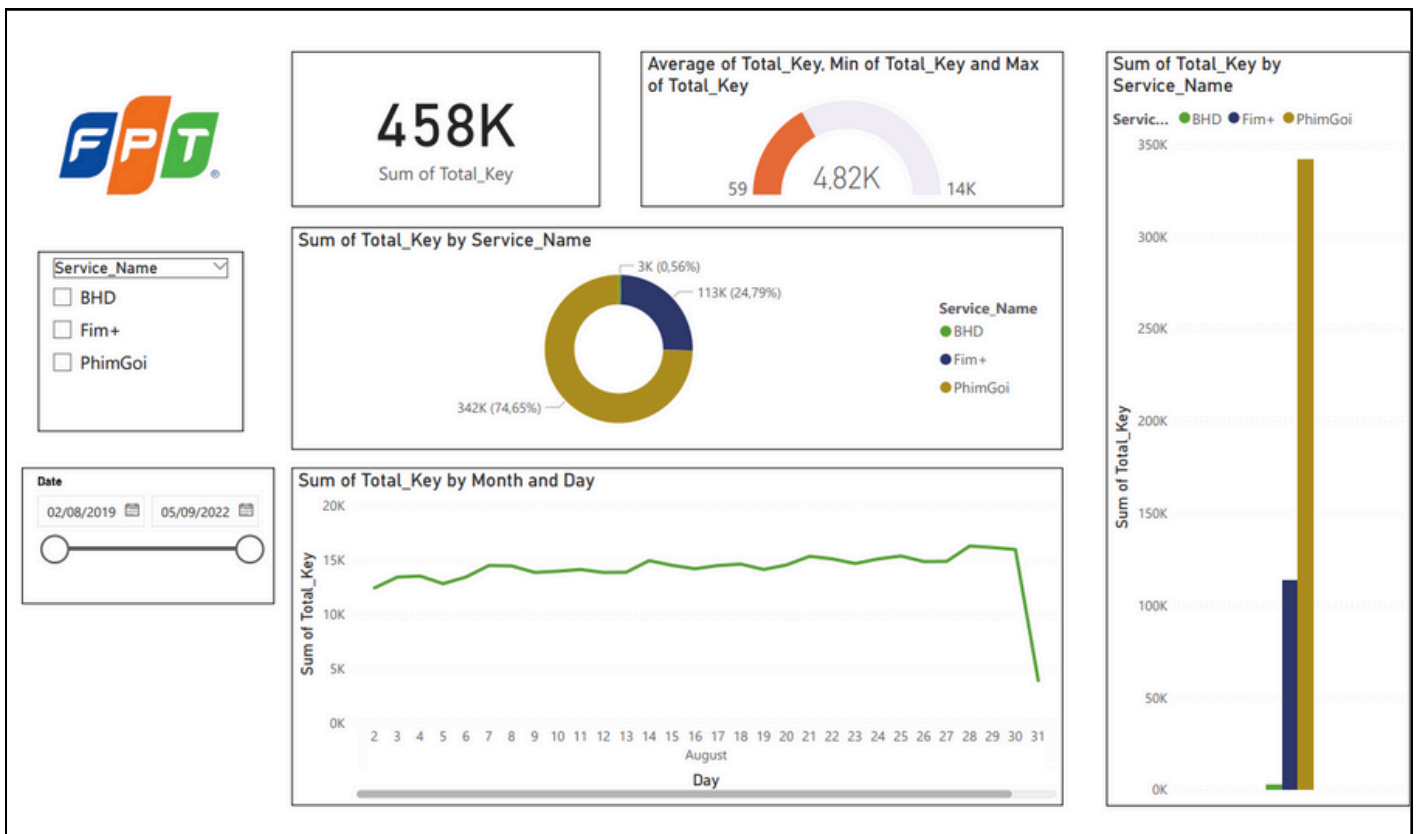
FPT

458K
Sum of Total_Key

Average of Total_Key, Min of Total_Key and Max of Total_Key
59
4.82K
14K

Sum of Total_Key by Service_Name
Servic... BHD Fim+ PhimGoi
350K
300K
250K
200K
150K
100K
50K
0K
Sum of Total_Key

Service_Name
BHD
Fim+
PhimGoi

Sum of Total_Key by Service_Name
3K (0,56%)
113K (24,79%)
342K (74,65%)
Service_Name
BHD
Fim+
PhimGoi

Date
02/08/2019
05/09/2022

Sum of Total_Key by Month and Day
20K
15K
10K
5K
0K
Sum of Total_Key
2 3 4 5 6 7 8 9 10 11 12 13 14 15 16 17 18 19 20 21 22 23 24 25 26 27 28 29 30 31
August
Day